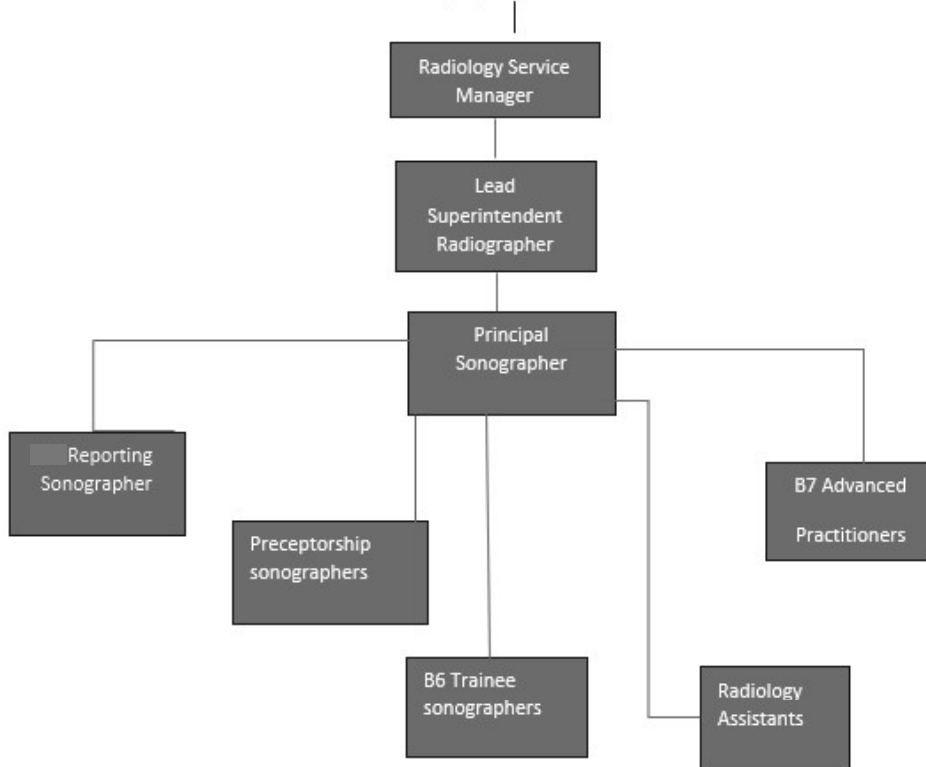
Radiology Service Manager

Lead Superintendent Radiographer

Principal Sonographer

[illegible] Reporting Sonographer

Preceptorship sonographers

B6 Trainee sonographers

Radiology Assistants

B7 Advanced Practitioners